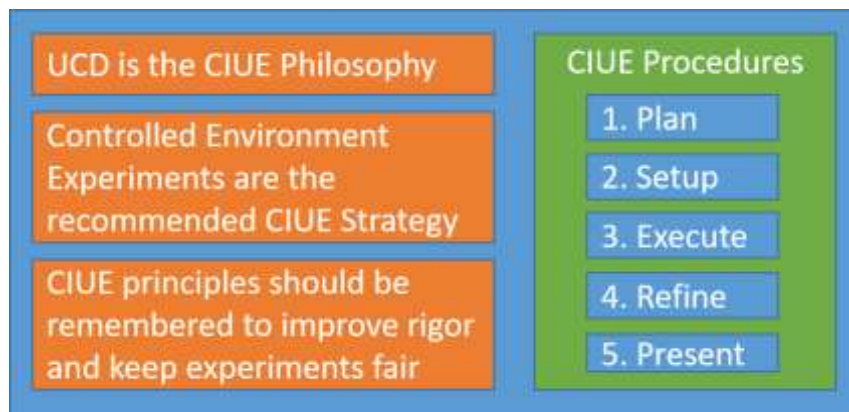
UCD is the CIUE Philosophy

Controlled Environment Experiments are the recommended CIUE Strategy

CIUE principles should be remembered to improve rigor and keep experiments fair

CIUE Procedures

1. Plan

2. Setup

3. Execute

4. Refine

5. Present